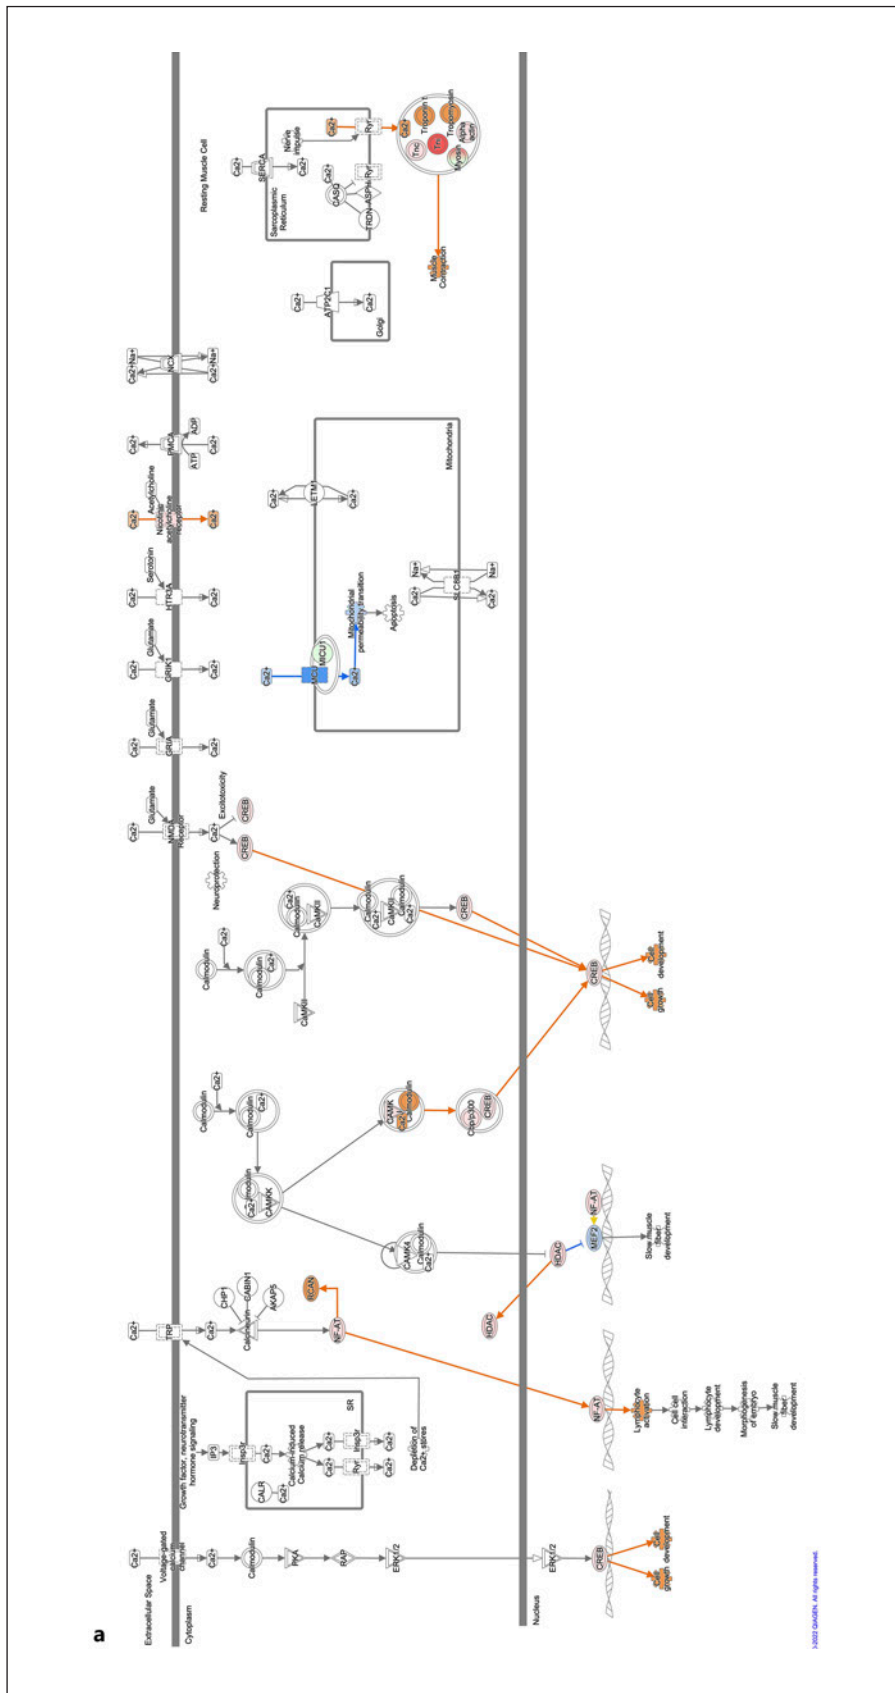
a

Extracellular Space

Cytoplasm

Nucleus

Resting Muscle Cell

Ca2+ Voltage-gated calcium channel Ca2+ Calmodulin PKA RAP ERK1/2 ERK1/2 CREB Cell growth Cell development

Growth factor, neurotransmitter hormone signaling IP3 Insp3r Ca2+ Calcium-induced Calcium release Ca2+ CALR Ca2+ Ryr Ca2+ Insp3r Ca2+ SR Depletion of Ca2+ stores

Ca2+ TRP Ca2+ CHP1 CABIN1 Calcineurin AKAP5 RCAN NF-AT NF-AT Lymphocyte activation Cell-cell interaction Lymphocyte development Morphogenesis of lympho Slow muscle fiber development

Calmodulin Ca2+ Calmodulin Ca2+ Ca2+ Calmodulin CAMKK CAMK4 Calmodulin Ca2+ HDAC HDAC NF-AT MEF2 Slow muscle fiber development

CAMK Calmodulin Ca2+ Crbp300 CREB CREB Cell development Cell growth

Calmodulin Ca2+ Calmodulin Ca2+ CAMKII Ca2+ Calmodulin CAMKII Calmodulin Ca2+ Calmodulin Ca2+ CREB

Ca2+ Glutamate NMDA Receptor Ca2+ Excitotoxicity CREB CREB Neuroprotection

Ca2+ Glutamate GRIA Ca2+

Ca2+ Glutamate GRIK Ca2+

Ca2+ Serotonin HTR3A Ca2+

Ca2+ Acetylcholine Nicotinic acetylcholine receptor Ca2+

Ca2+ PMCA ADP ATP Ca2+

Ca2+ Na+ NCX Ca2+ Na+

Ca2+ MCU MICU1 Ca2+ Mitochondrial permeability transition Apoptosis Ca2+ LETM1 Ca2+ Na+ SLC8B1 Na+ Ca2+ Ca2+ Mitochondria

Ca2+ ATP2C1 Ca2+ Golgi

Ca2+ SERCA Ca2+ Nerve impulse Ca2+ Ca2+ Ryr CASQ Ryr TRDN ASPH Sarcoplasmic Reticulum Ca2+ Troponin I Tropomyosin TnC TnT Myosin Alpha actin Muscle Contraction

©2022 QIAGEN. All rights reserved.